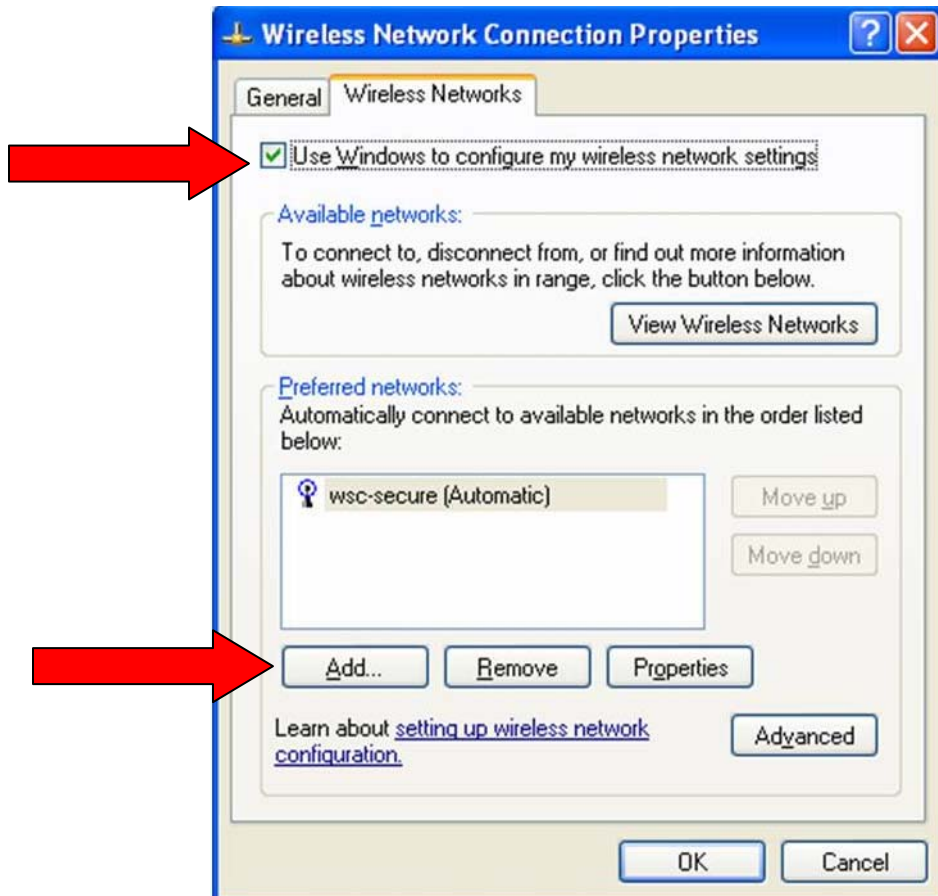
Wireless Network Connection Properties

General Wireless Networks

Use Windows to configure my wireless network settings

Available networks:
To connect to, disconnect from, or find out more information about wireless networks in range, click the button below.

View Wireless Networks

Preferred networks:
Automatically connect to available networks in the order listed below:

wsc-secure (Automatic)

Move up
Move down

Add... Remove Properties

Learn about setting up wireless network configuration.

Advanced

OK Cancel